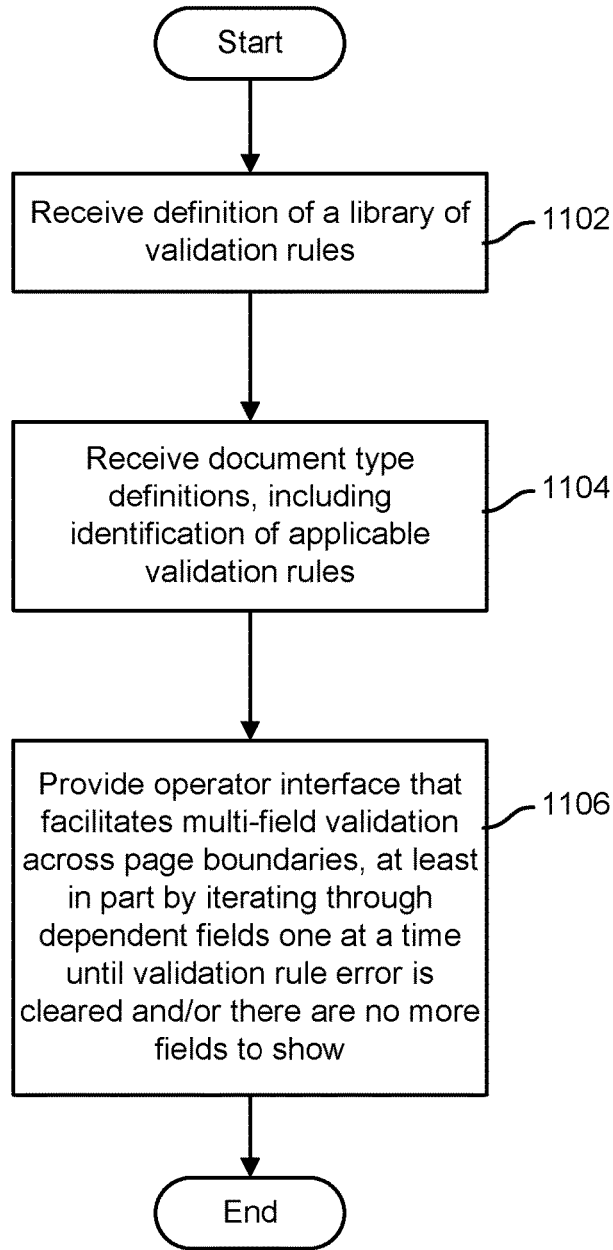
Start

Receive definition of a library of validation rules

1102

Receive document type definitions, including identification of applicable validation rules

1104

Provide operator interface that facilitates multi-field validation across page boundaries, at least in part by iterating through dependent fields one at a time until validation rule error is cleared and/or there are no more fields to show

1106

End